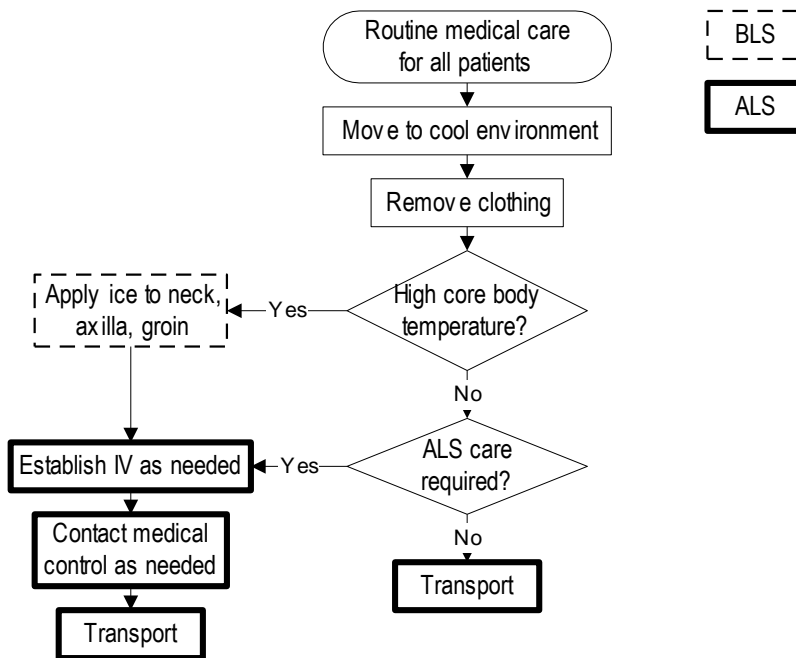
Routine medical care for all patients

BLS

ALS

Move to cool environment

Remove clothing

High core body temperature?

Yes

Apply ice to neck, axilla, groin

No

ALS care required?

Yes

Establish IV as needed

No

Contact medical control as needed

Transport

Transport